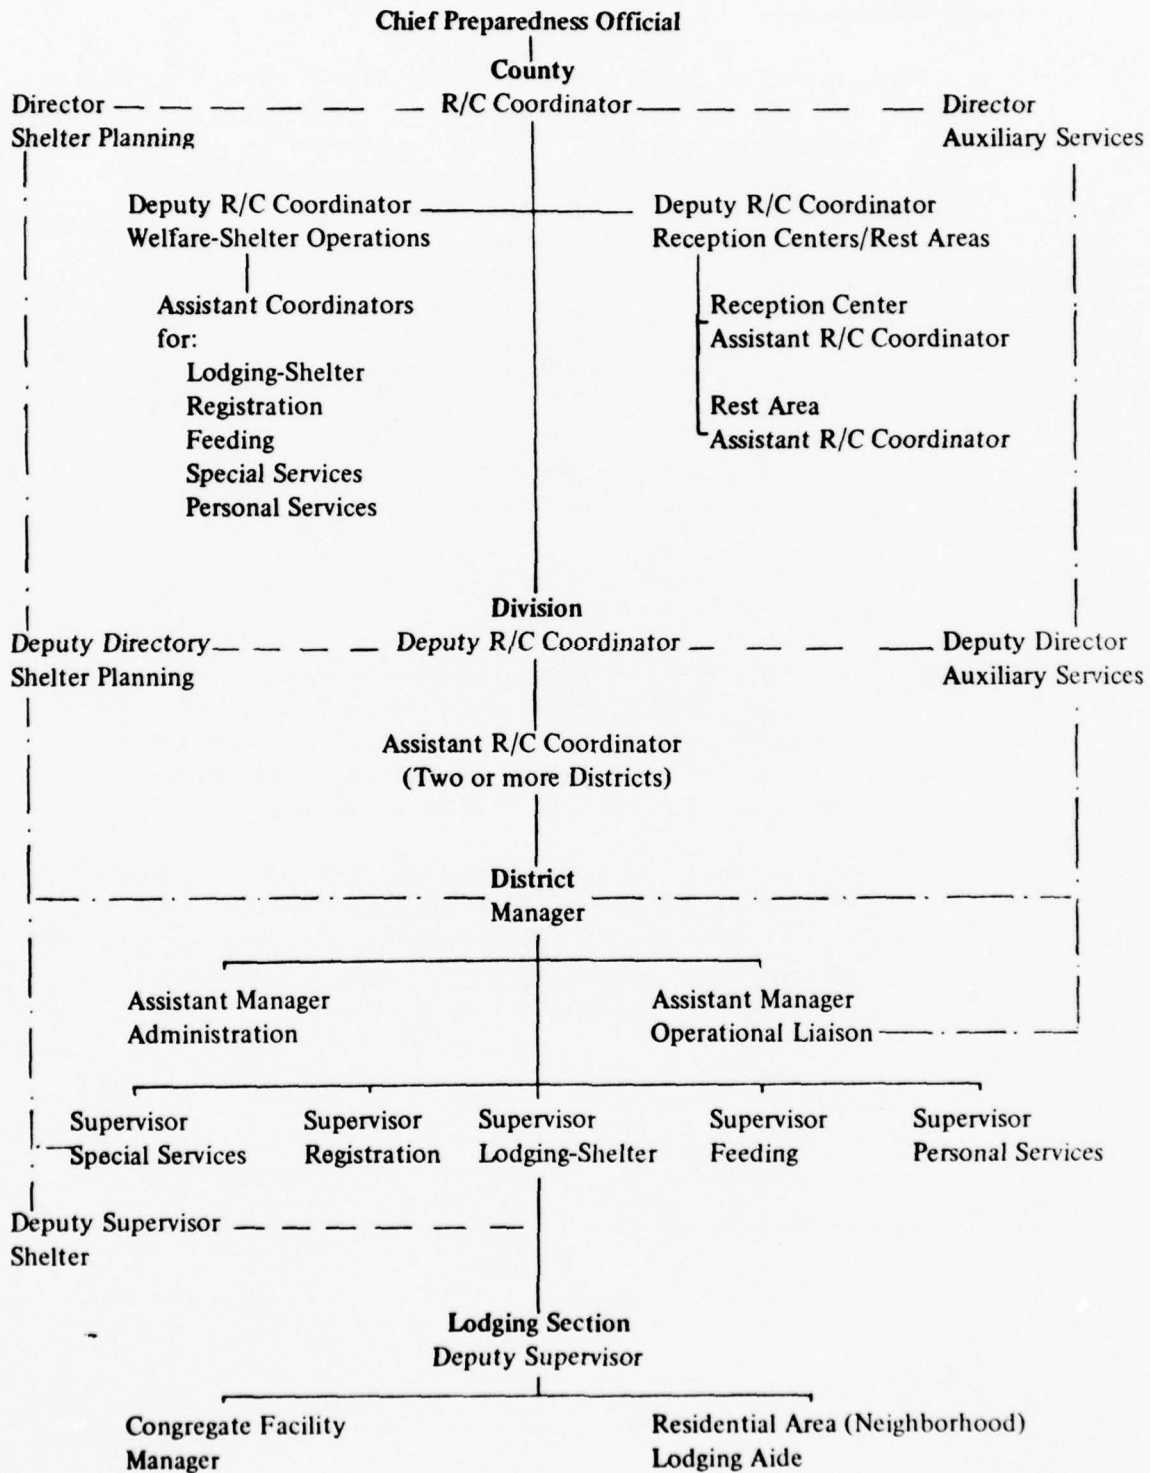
Chief Preparedness Official

County

Director Shelter Planning

R/C Coordinator

Director Auxiliary Services

Deputy R/C Coordinator Welfare-Shelter Operations

Deputy R/C Coordinator Reception Centers/Rest Areas

Assistant Coordinators for:
Lodging-Shelter
Registration
Feeding
Special Services
Personal Services

Reception Center Assistant R/C Coordinator

Rest Area Assistant R/C Coordinator

Division

Deputy Directory Shelter Planning

Deputy R/C Coordinator

Deputy Director Auxiliary Services

Assistant R/C Coordinator (Two or more Districts)

District Manager

Assistant Manager Administration

Assistant Manager Operational Liaison

Supervisor Special Services

Supervisor Registration

Supervisor Lodging-Shelter

Supervisor Feeding

Supervisor Personal Services

Deputy Supervisor Shelter

Lodging Section Deputy Supervisor

Congregate Facility Manager

Residential Area (Neighborhood) Lodging Aide